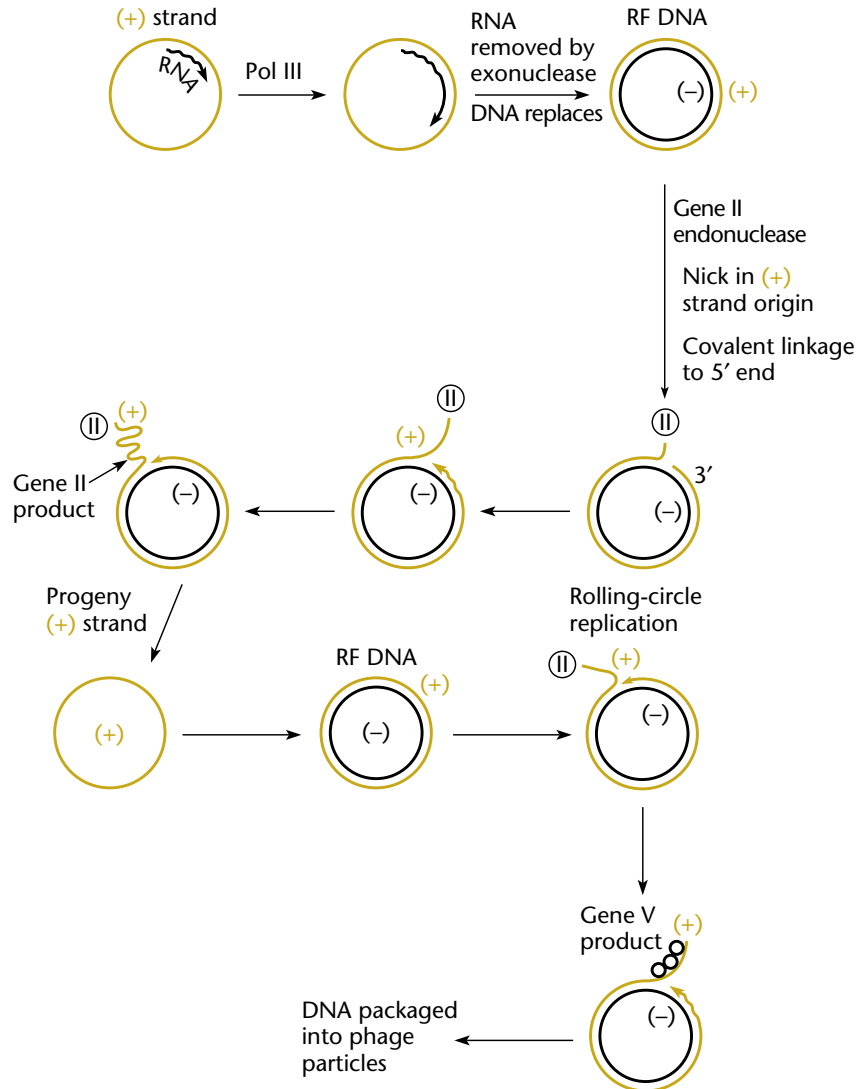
(+) strand

RNA

Pol III

RNA removed by exonuclease

DNA replaces

RF DNA

(–)

(+)

Gene II endonuclease

Nick in (+) strand origin

Covalent linkage to 5′ end

II

3′

(–)

II

(+)

(–)

II

(+)

Gene II product

(–)

Rolling-circle replication

Progeny (+) strand

(+)

RF DNA

(+)

(–)

II

(+)

(–)

Gene V product

(+)

(–)

DNA packaged into phage particles